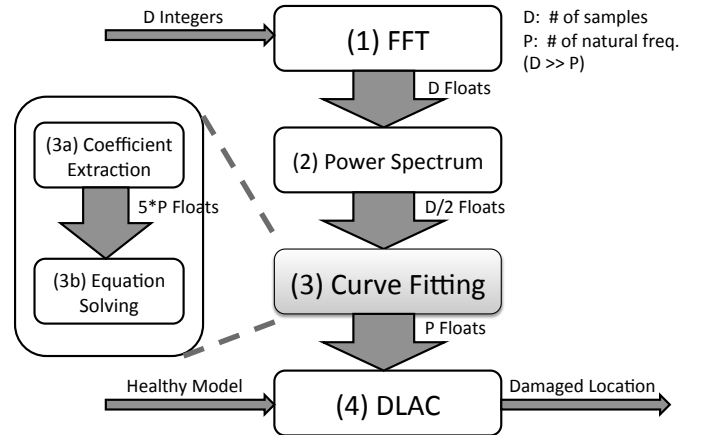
D Integers

(1) FFT

D: # of samples
P: # of natural freq.
(D >> P)

D Floats

(3a) Coefficient Extraction

5*P Floats

(3b) Equation Solving

(2) Power Spectrum

D/2 Floats

(3) Curve Fitting

P Floats

Healthy Model

(4) DLAC

Damaged Location